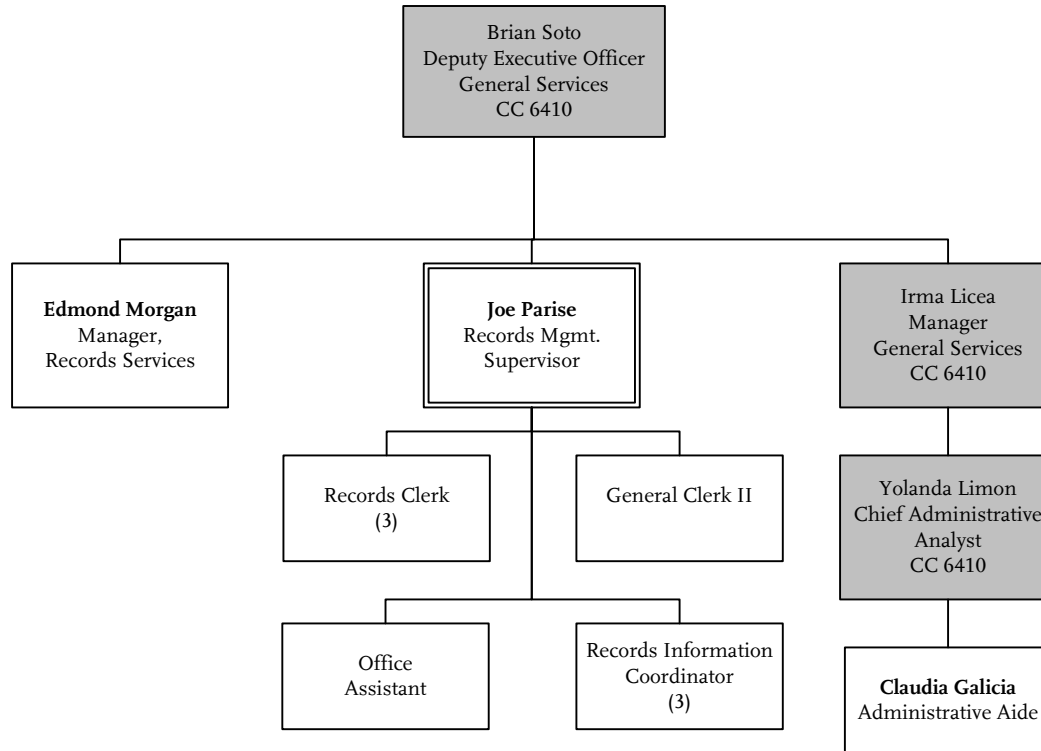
Brian Soto
Deputy Executive Officer
General Services
CC 6410

**Edmond Morgan**
Manager,
Records Services

**Joe Parise**
Records Mgmt.
Supervisor

Irma Licea
Manager
General Services
CC 6410

Records Clerk
(3)

General Clerk II

Yolanda Limon
Chief Administrative
Analyst
CC 6410

Office
Assistant

Records Information
Coordinator
(3)

**Claudia Galicia**
Administrative Aide